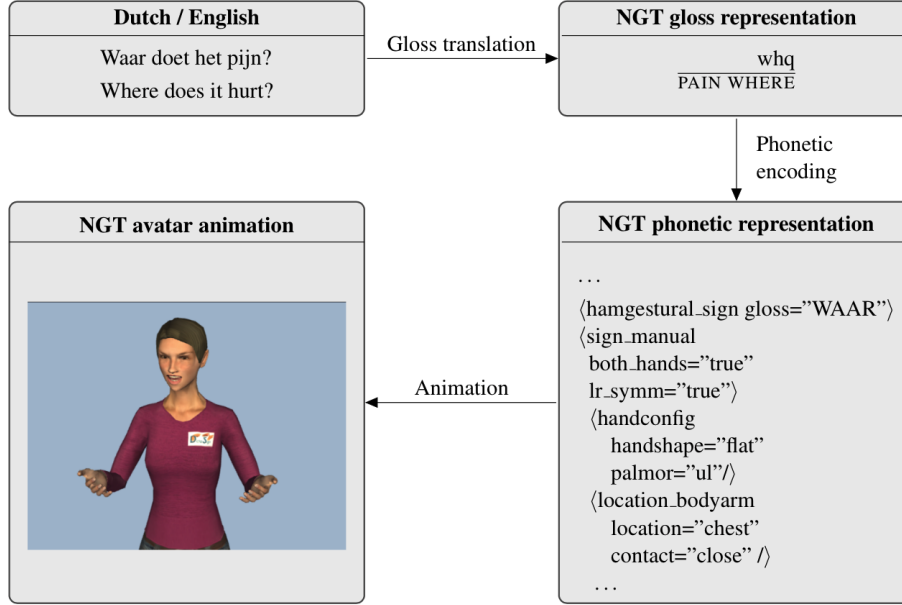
Dutch / English

Waar doet het pijn?
Where does it hurt?

Gloss translation

NGT gloss representation

$\overline{\text{PAIN WHERE}}^{\text{whq}}$

Phonetic encoding

NGT avatar animation

Animation

NGT phonetic representation

...
⟨hamgestural_sign gloss="WAAR"⟩
⟨sign_manual
both_hands="true"
lr_symm="true"⟩
⟨handconfig
handshape="flat"
palmor="ul"/⟩
⟨location_bodyarm
location="chest"
contact="close" /⟩
...